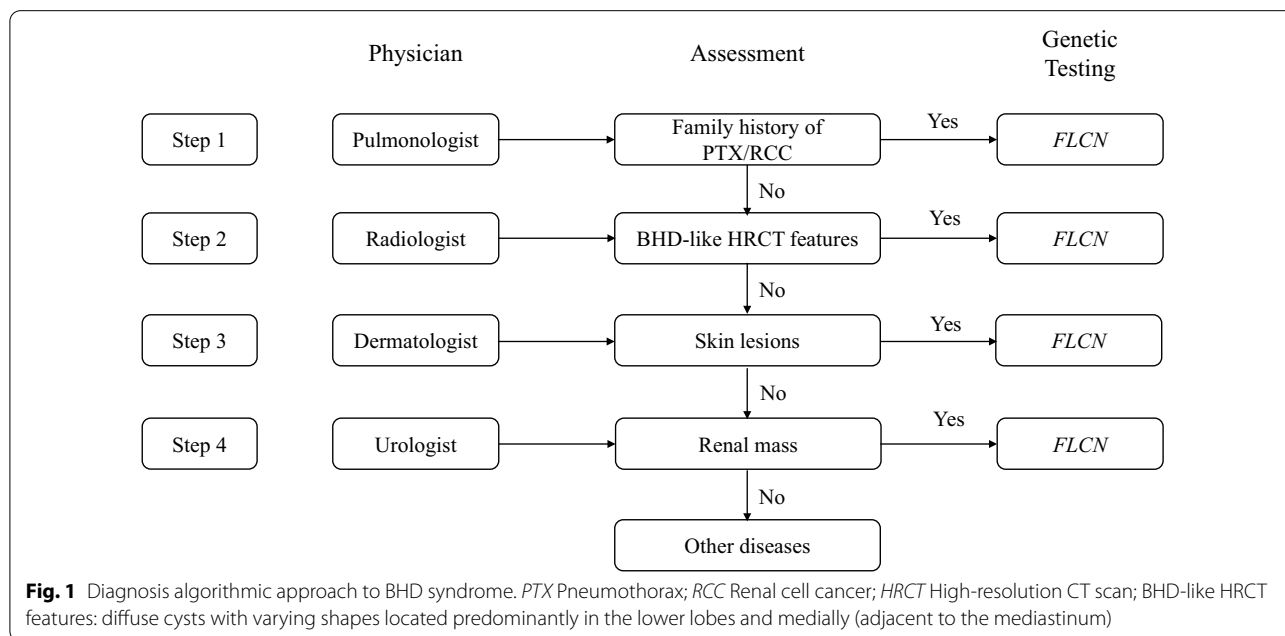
Physician

Assessment

Genetic Testing

Step 1

Pulmonologist

Family history of PTX/RCC

Yes

*FLCN*

No

Step 2

Radiologist

BHD-like HRCT features

Yes

*FLCN*

No

Step 3

Dermatologist

Skin lesions

Yes

*FLCN*

No

Step 4

Urologist

Renal mass

Yes

*FLCN*

No

Other diseases

**Fig. 1** Diagnosis algorithmic approach to BHD syndrome. *PTX* Pneumothorax; *RCC* Renal cell cancer; *HRCT* High-resolution CT scan; BHD-like HRCT features: diffuse cysts with varying shapes located predominantly in the lower lobes and medially (adjacent to the mediastinum)